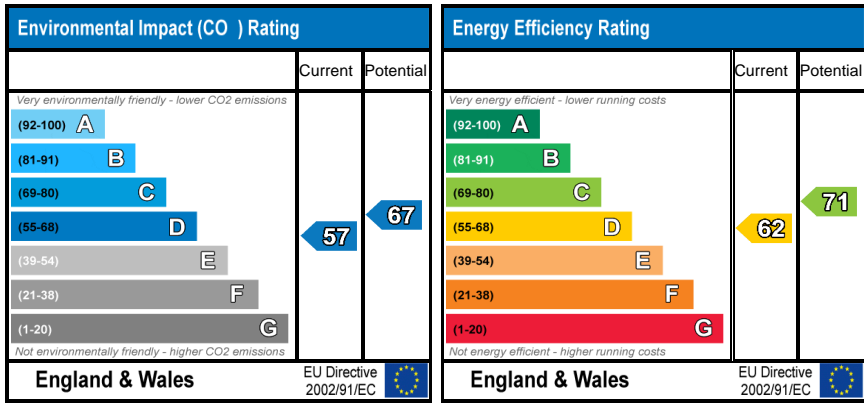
Environmental Impact (CO ) Rating

| | Current | Potential |
|---|---|---|
| Very environmentally friendly - lower CO2 emissions | | |
| (92-100) A | | |
| (81-91) B | | |
| (69-80) C | | |
| (55-68) D | 57 | 67 |
| (39-54) E | | |
| (21-38) F | | |
| (1-20) G | | |
| Not environmentally friendly - higher CO2 emissions | | |

England & Wales EU Directive 2002/91/EC

Energy Efficiency Rating

| | Current | Potential |
|---|---|---|
| Very energy efficient - lower running costs | | |
| (92-100) A | | |
| (81-91) B | | |
| (69-80) C | | 71 |
| (55-68) D | 62 | |
| (39-54) E | | |
| (21-38) F | | |
| (1-20) G | | |
| Not energy efficient - higher running costs | | |

England & Wales EU Directive 2002/91/EC